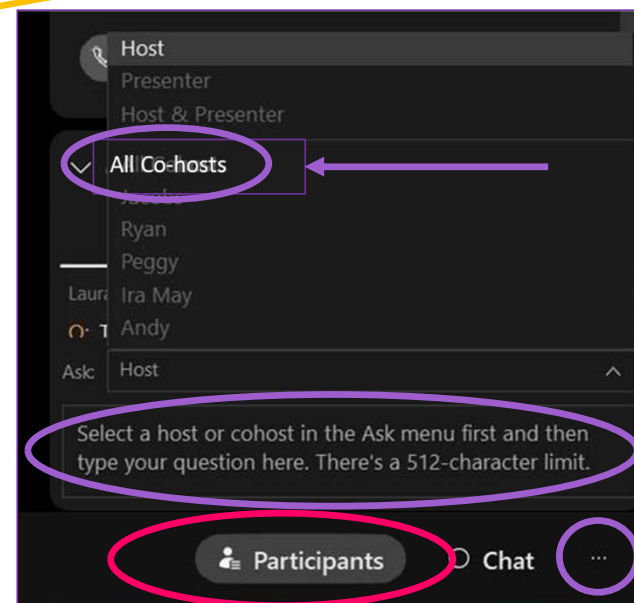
Host
Presenter
Host & Presenter
All Co-hosts
Jacobs
Ryan
Peggy
Ira May
Andy
Laura
T
Ask: Host

Select a host or cohost in the Ask menu first and then type your question here. There's a 512-character limit.

Participants
Chat
...